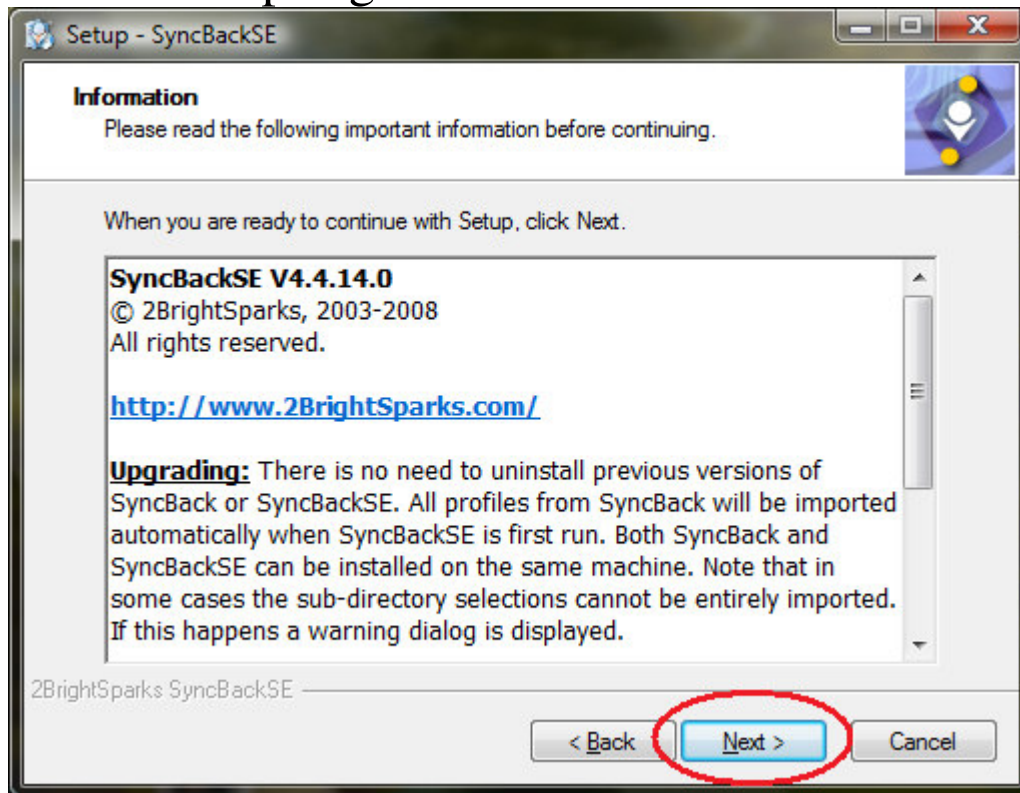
Setup - SyncBackSE

Information
Please read the following important information before continuing.

When you are ready to continue with Setup, click Next.

SyncBackSE V4.4.14.0
© 2BrightSparks, 2003-2008
All rights reserved.

http://www.2BrightSparks.com/

Upgrading: There is no need to uninstall previous versions of SyncBack or SyncBackSE. All profiles from SyncBack will be imported automatically when SyncBackSE is first run. Both SyncBack and SyncBackSE can be installed on the same machine. Note that in some cases the sub-directory selections cannot be entirely imported. If this happens a warning dialog is displayed.

2BrightSparks SyncBackSE

< Back
Next >
Cancel